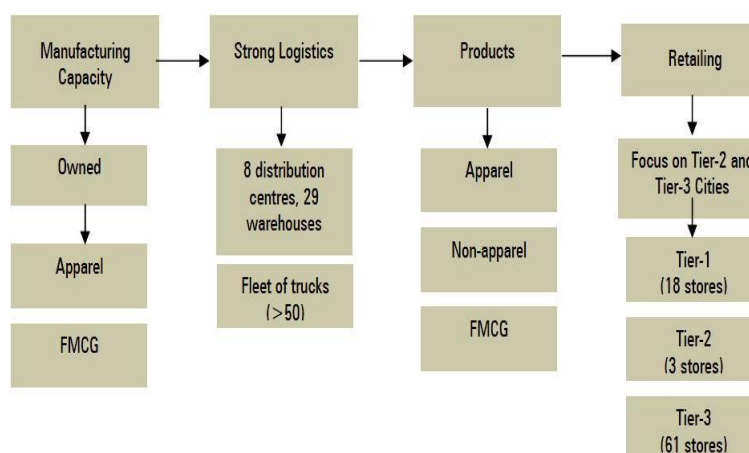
Manufacturing Capacity

Owned

Apparel

FMCG

Strong Logistics

8 distribution centres, 29 warehouses

Fleet of trucks (>50)

Products

Apparel

Non-apparel

FMCG

Retailing

Focus on Tier-2 and Tier-3 Cities

Tier-1 (18 stores)

Tier-2 (3 stores)

Tier-3 (61 stores)